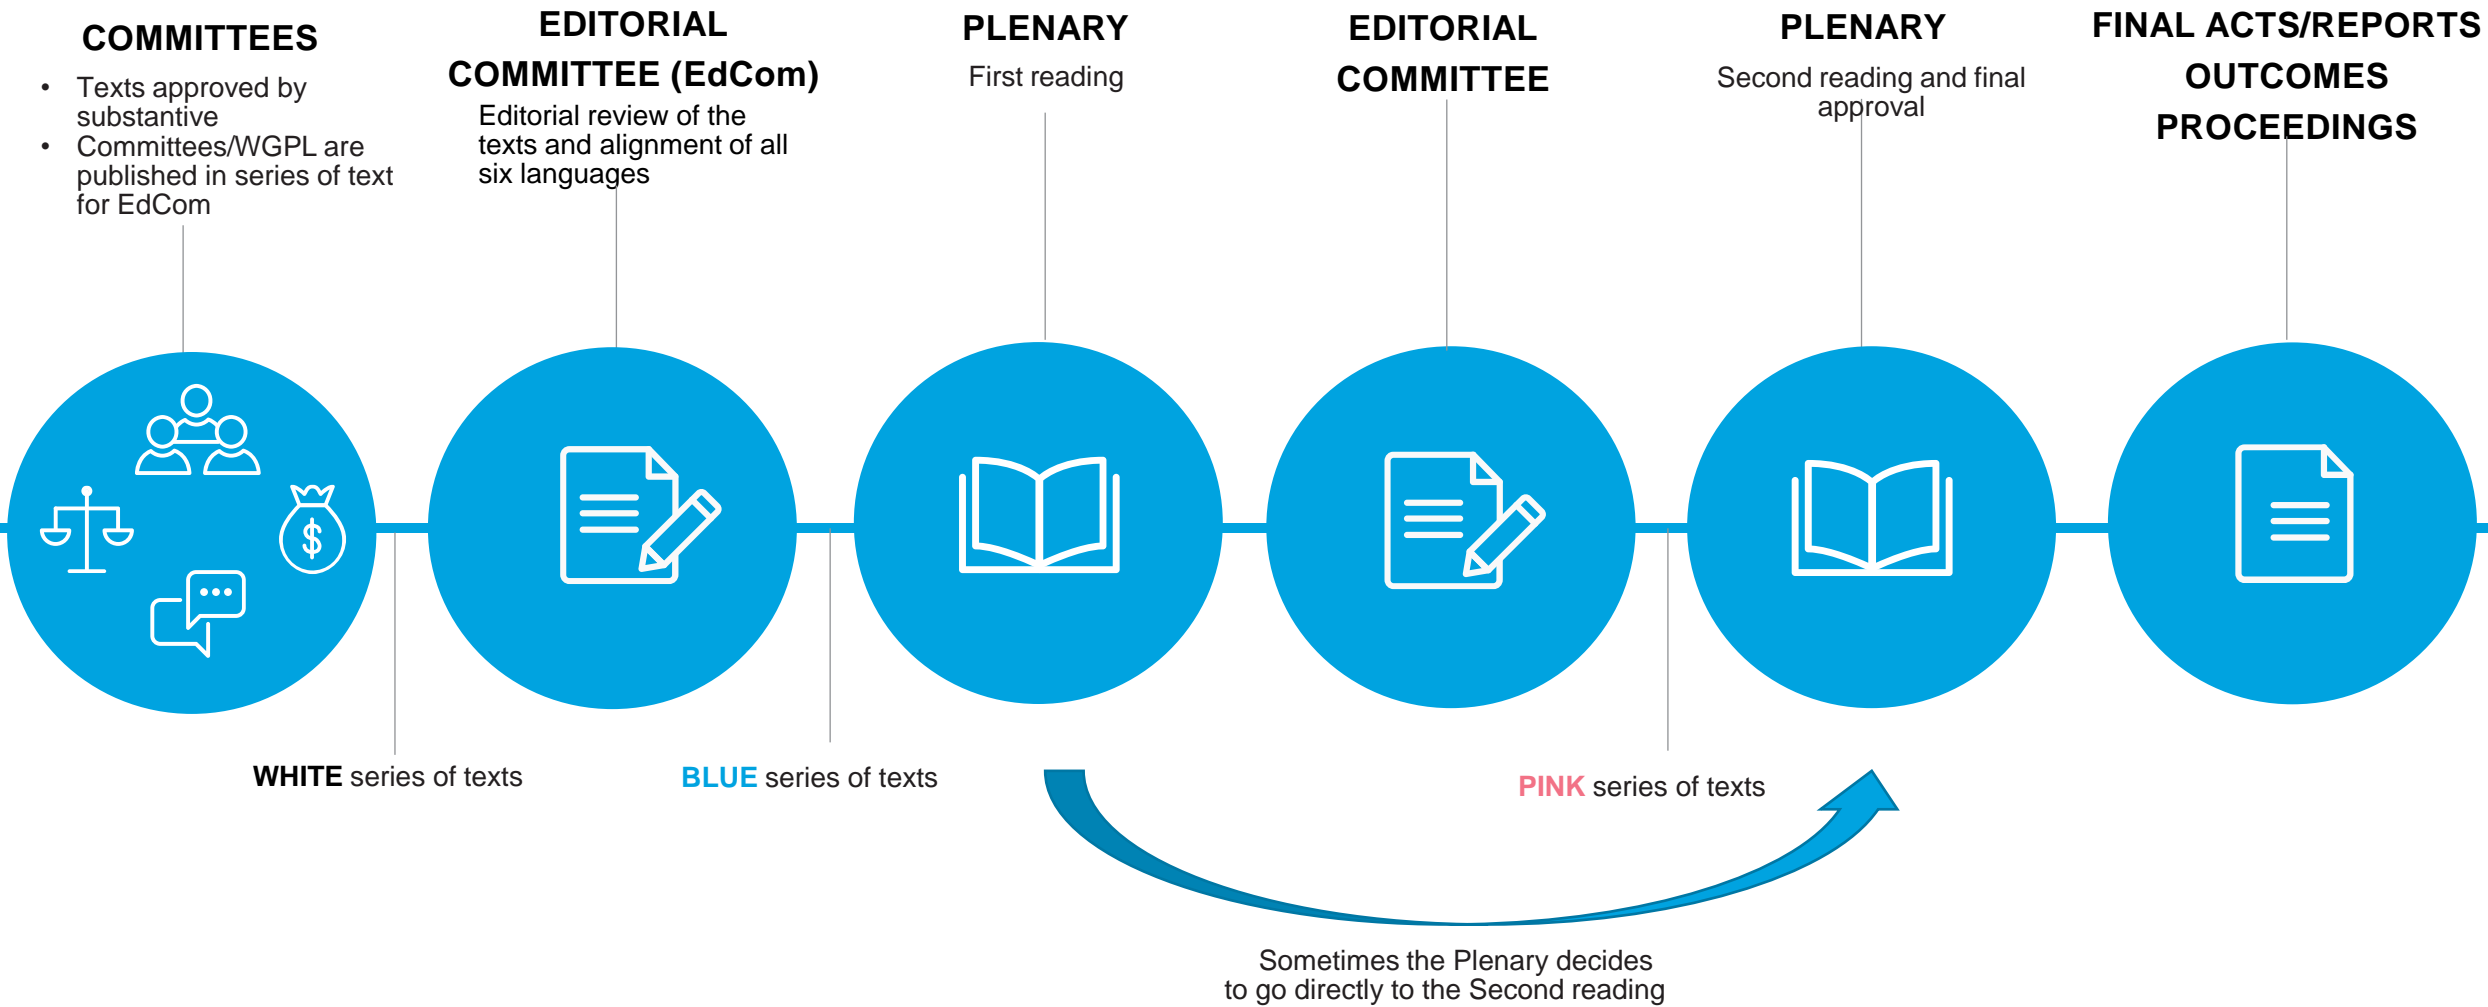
COMMITTEES

- Texts approved by substantive
- Committees/WGPL are published in series of text for EdCom

EDITORIAL COMMITTEE (EdCom)

Editorial review of the texts and alignment of all six languages

PLENARY

First reading

EDITORIAL COMMITTEE

PLENARY

Second reading and final approval

FINAL ACTS/REPORTS OUTCOMES PROCEEDINGS

$

WHITE series of texts

BLUE series of texts

PINK series of texts

Sometimes the Plenary decides to go directly to the Second reading